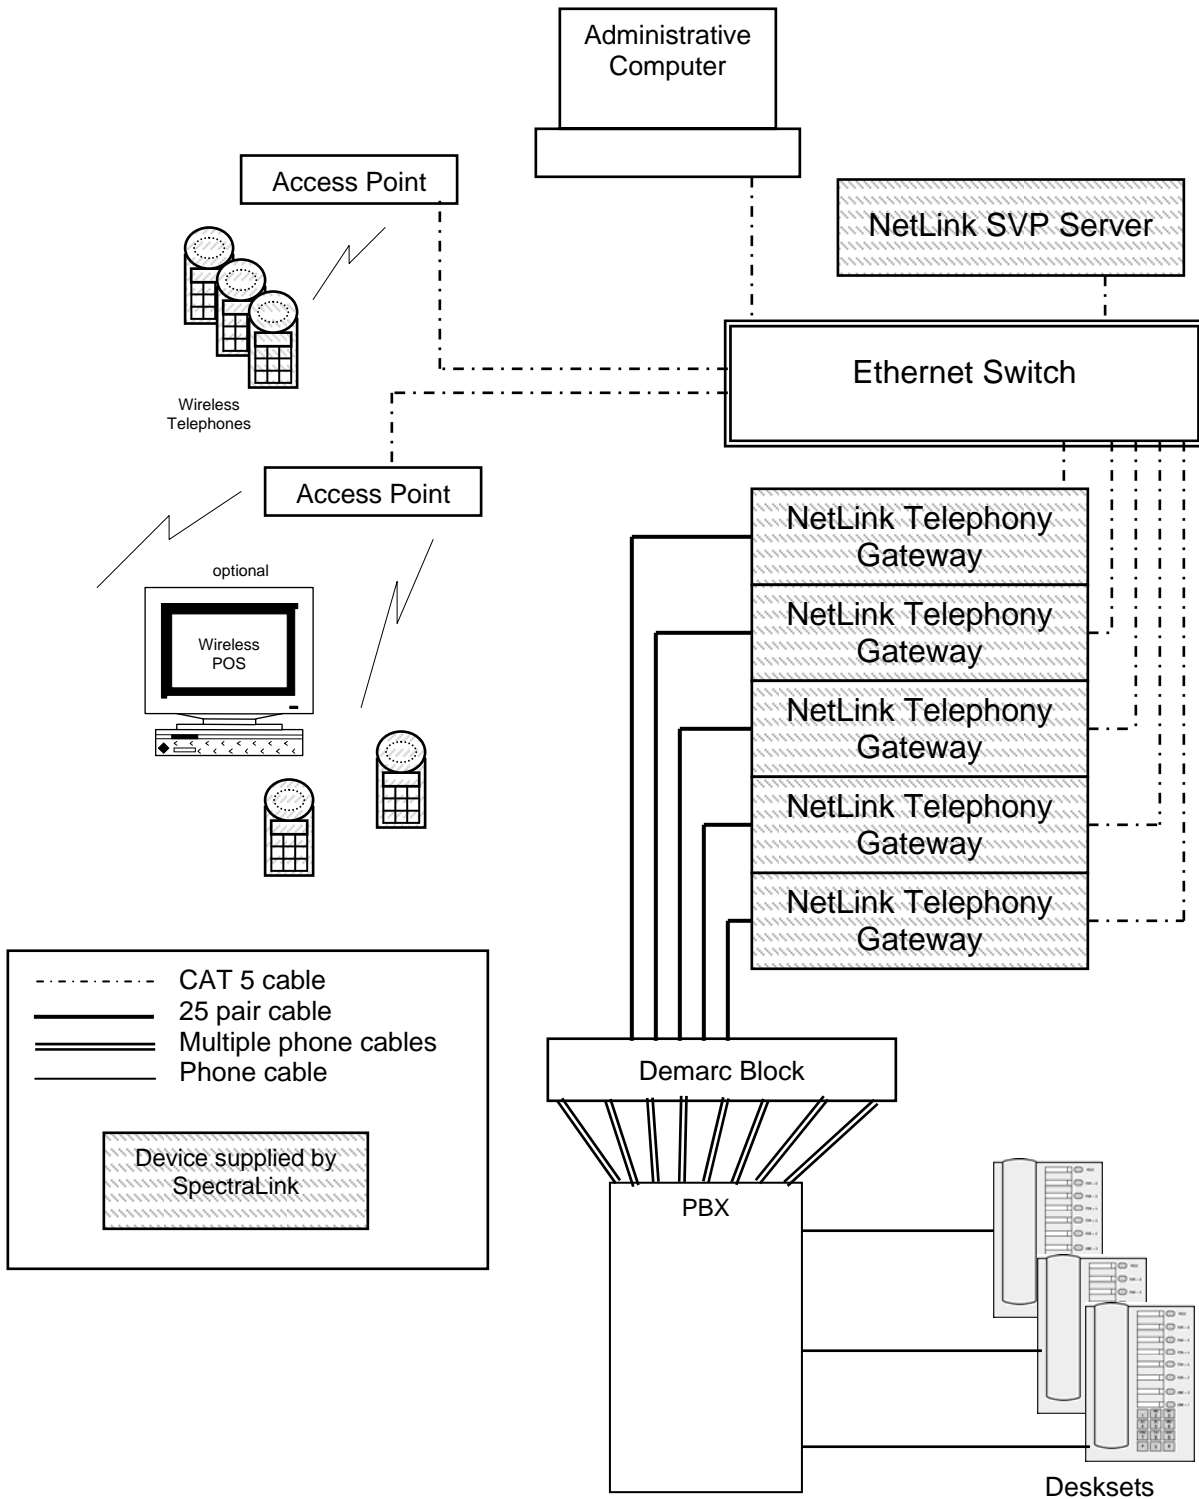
Administrative Computer

Access Point

NetLink SVP Server

Ethernet Switch

Wireless Telephones

Access Point

NetLink Telephony Gateway

optional

Wireless POS

NetLink Telephony Gateway

NetLink Telephony Gateway

NetLink Telephony Gateway

NetLink Telephony Gateway

CAT 5 cable
25 pair cable
Multiple phone cables
Phone cable

Device supplied by SpectraLink

Demarc Block

PBX

Desksets